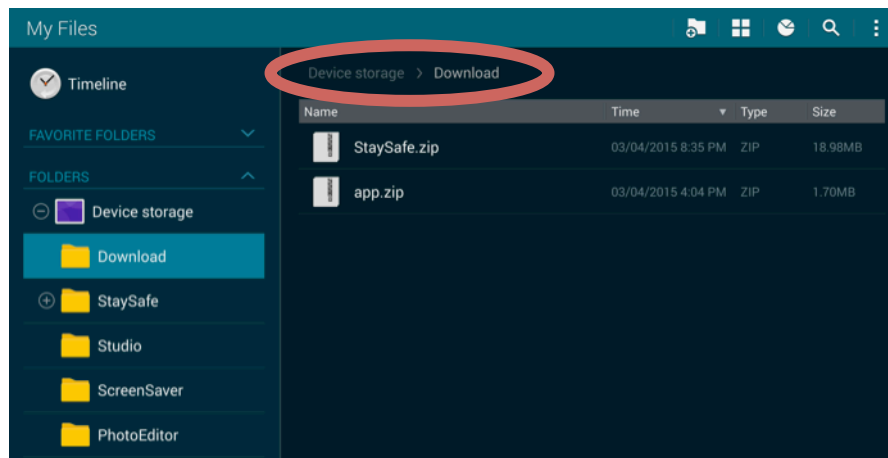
My Files

Timeline

FAVORITE FOLDERS

FOLDERS

Device storage

Download

StaySafe

Studio

ScreenSaver

PhotoEditor

Device storage > Download

| Name | Time | Type | Size |
|---|---|---|---|
| StaySafe.zip | 03/04/2015 8:35 PM | ZIP | 18.98MB |
| app.zip | 03/04/2015 4:04 PM | ZIP | 1.70MB |